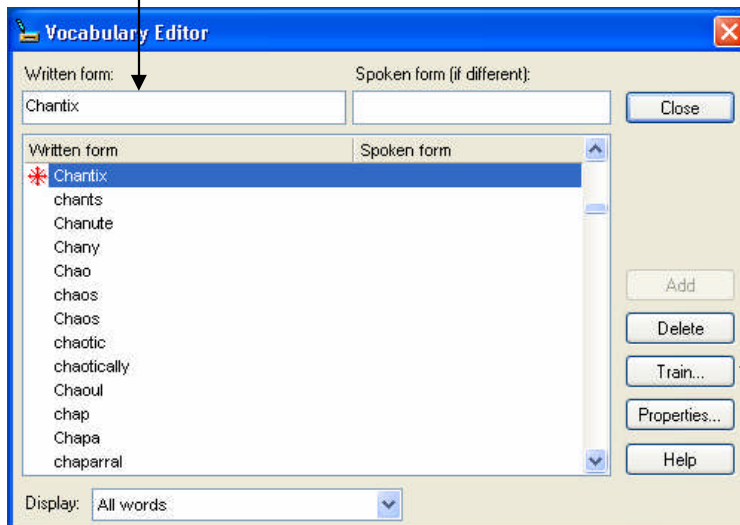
Vocabulary Editor

Written form:

Chantix

Spoken form (if different):

Close

| Written form | Spoken form |
|---|---|
| Chantix | |
| chants | |
| Chanute | |
| Chany | |
| Chao | |
| chaos | |
| Chaos | |
| chaotic | |
| chaotically | |
| Chaoul | |
| chap | |
| Chapa | |
| chaparral | |

Add

Delete

Train...

Properties...

Help

Display: All words